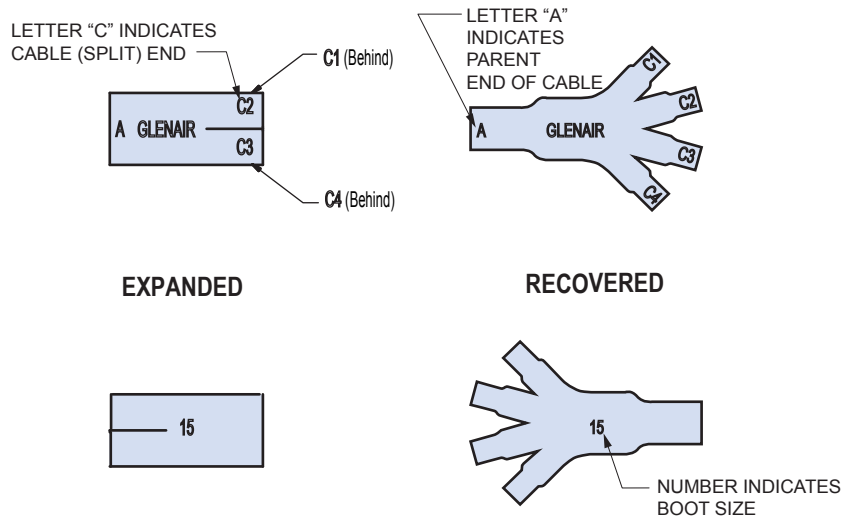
LETTER "C" INDICATES CABLE (SPLIT) END

C1 (Behind)

C2

A GLENAIR

C3

C4 (Behind)

LETTER "A" INDICATES PARENT END OF CABLE

C1

C2

A

GLENAIR

C3

C4

EXPANDED

RECOVERED

15

15

NUMBER INDICATES BOOT SIZE